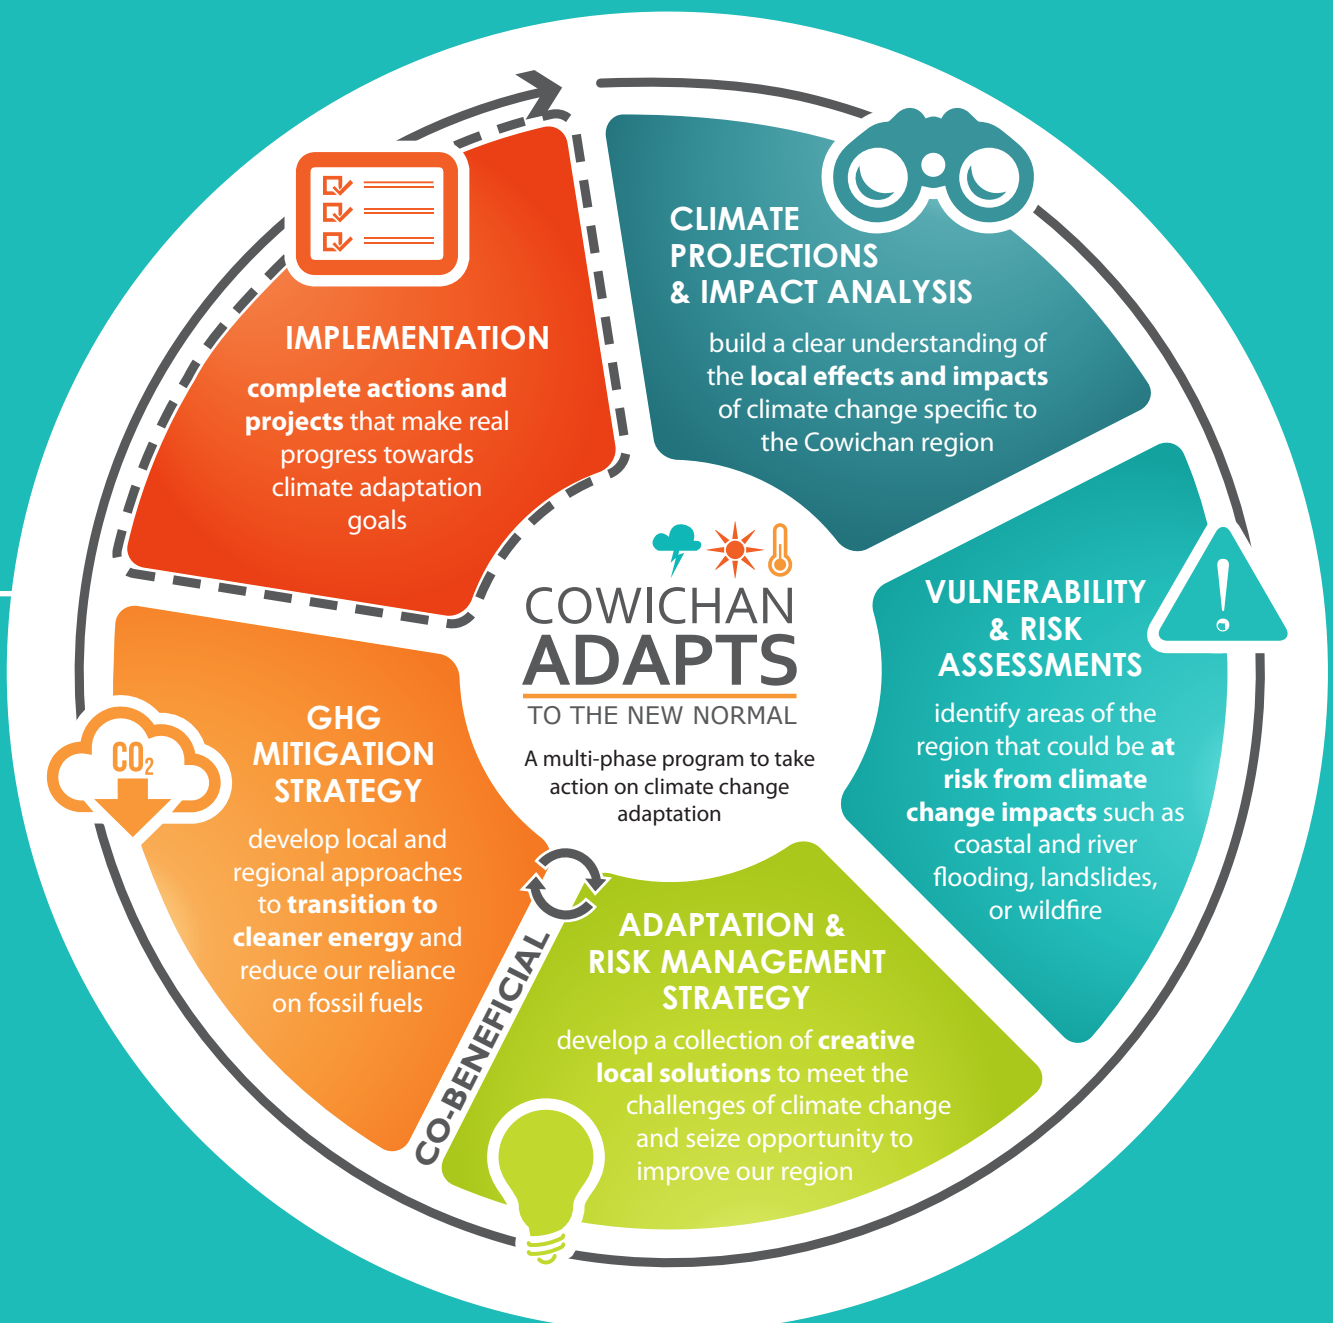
CLIMATE PROJECTIONS & IMPACT ANALYSIS

build a clear understanding of the local effects and impacts of climate change specific to the Cowichan region

VULNERABILITY & RISK ASSESSMENTS

identify areas of the region that could be at risk from climate change impacts such as coastal and river flooding, landslides, or wildfire

ADAPTATION & RISK MANAGEMENT STRATEGY

develop a collection of creative local solutions to meet the challenges of climate change and seize opportunity to improve our region

CO-BENEFICIAL

$CO_2$

GHG MITIGATION STRATEGY

develop local and regional approaches to transition to cleaner energy and reduce our reliance on fossil fuels

IMPLEMENTATION

complete actions and projects that make real progress towards climate adaptation goals

COWICHAN ADAPTS TO THE NEW NORMAL

A multi-phase program to take action on climate change adaptation